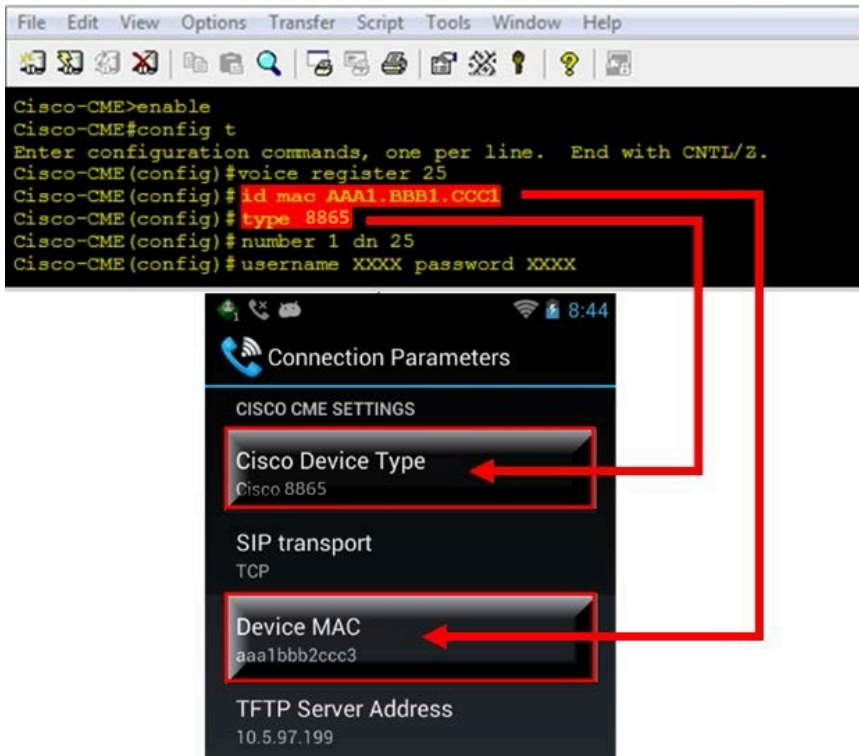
File Edit View Options Transfer Script Tools Window Help

Cisco-CME>enable
Cisco-CME#config t
Enter configuration commands, one per line. End with CNTL/Z.
Cisco-CME(config)#voice register 25
Cisco-CME(config)#id mac AAA1.BBB1.CCC1
Cisco-CME(config)#type 8865
Cisco-CME(config)#number 1 dn 25
Cisco-CME(config)#username XXXX password XXXX

8:44

Connection Parameters

CISCO CME SETTINGS

Cisco Device Type
Cisco 8865

SIP transport
TCP

Device MAC
aaa1bbb2ccc3

TFTP Server Address
10.5.97.199